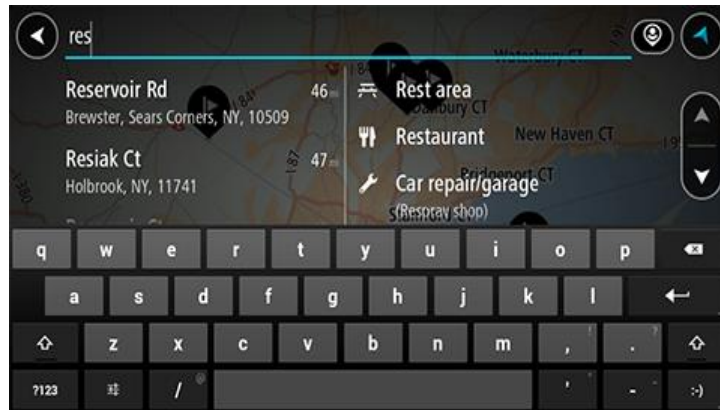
res

Reservoir Rd
Brewster, Sears Corners, NY, 10509
46

Resiak Ct
Holbrook, NY, 11741
47

Rest area

Restaurant

Car repair/garage
(Respray shop)

Waterbury CT
Danbury CT
New Haven CT
Bridgeport CT
Stamford
84
87
195

q w e r t y u i o p
a s d f g h j k l
z x c v b n m , .
?123 / :-)